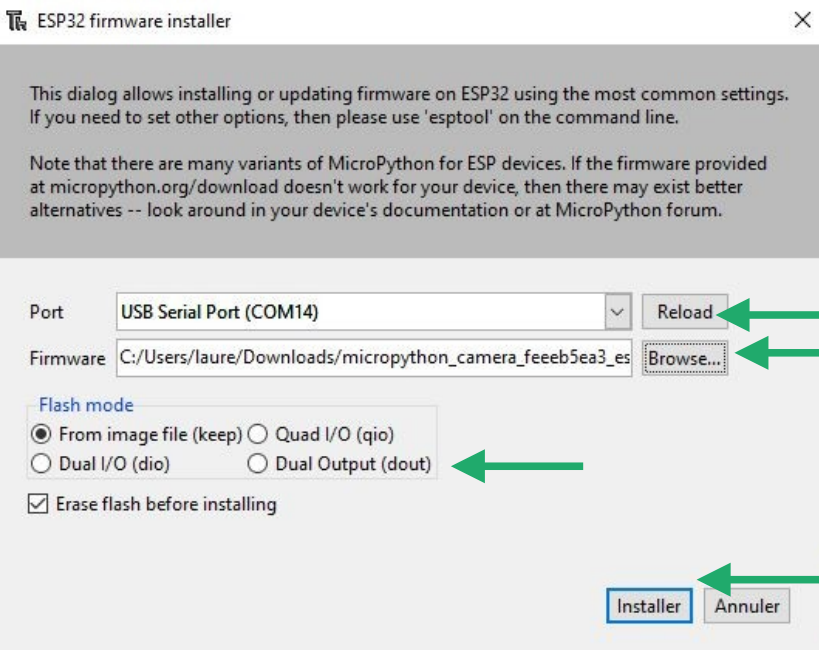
ESP32 firmware installer

This dialog allows installing or updating firmware on ESP32 using the most common settings. If you need to set other options, then please use 'esptool' on the command line.

Note that there are many variants of MicroPython for ESP devices. If the firmware provided at micropython.org/download doesn't work for your device, then there may exist better alternatives -- look around in your device's documentation or at MicroPython forum.

Port
USB Serial Port (COM14)
Reload
Firmware
C:/Users/laure/Downloads/micropython_camera_feeeb5ea3_es
Browse...

Flash mode
From image file (keep)
Quad I/O (qio)
Dual I/O (dio)
Dual Output (dout)

Erase flash before installing

Installer
Annuler